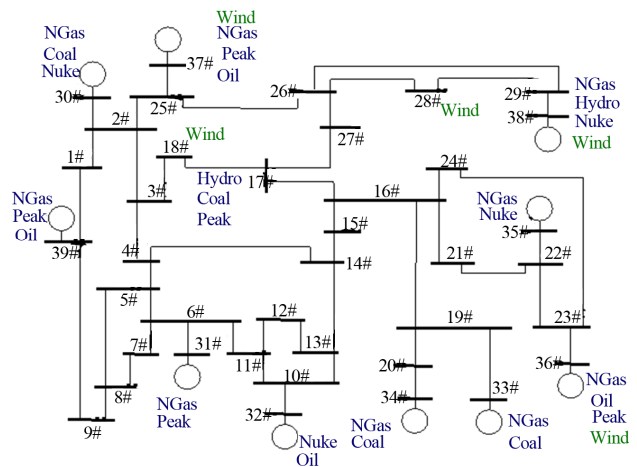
Wind
NGas
Peak
Oil
37#

NGas
Coal
Nuke
30#
25#
2#
1#

26#
28#
Wind
29#
NGas
Hydro
Nuke
38#
Wind

27#

18#
Wind
Hydro
Coal
Peak
17#
3#

NGas
Peak
Oil
39#

16#
24#
15#
NGas
Nuke
35#
21#
22#
4#
14#
5#

6#
12#
19#
23#
7#
31#
13#
11#
10#
20#
8#
NGas
Peak
34#
33#
36#
NGas
Oil
Peak
Wind
9#
32#
Nuke
Oil
NGas
Coal
NGas
Coal